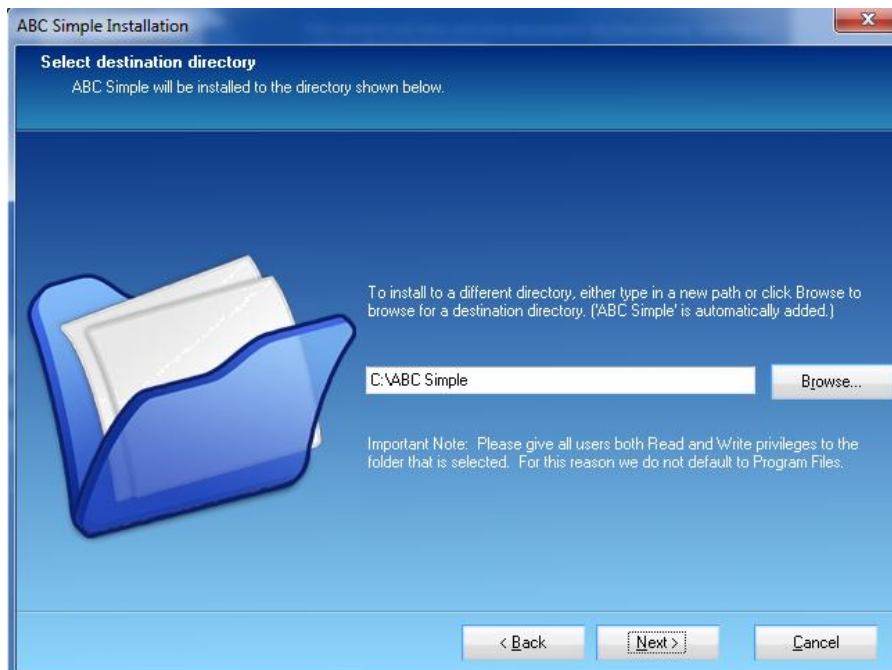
ABC Simple Installation

Select destination directory
ABC Simple will be installed to the directory shown below.

To install to a different directory, either type in a new path or click Browse to browse for a destination directory. ('ABC Simple' is automatically added.)

C:\ABC Simple

Browse...

Important Note: Please give all users both Read and Write privileges to the folder that is selected. For this reason we do not default to Program Files.

< Back

Next >

Cancel